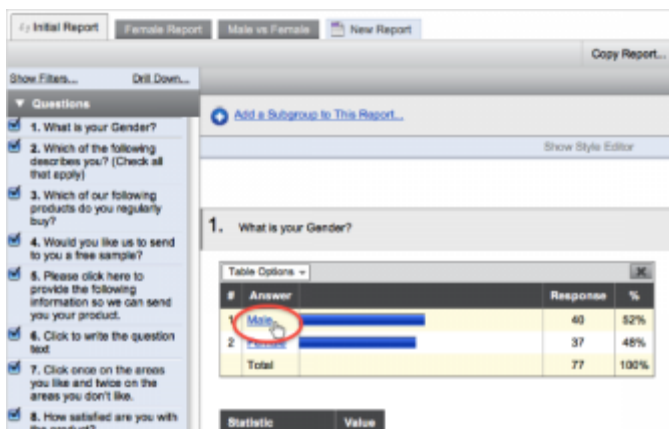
Initial Report | Female Report | Male vs Female | New Report

Copy Report...

Show Filters... Drill Down...

▼ Questions

1. What is your Gender?

2. Which of the following describes you? (Check all that apply)

3. Which of our following products do you regularly buy?

4. Would you like us to send to you a free sample?

5. Please click here to provide the following information so we can send you your product.

6. Click to write the question text

7. Click once on the areas you like and twice on the areas you don't like.

8. How satisfied are you with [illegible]

Add a Subgroup to This Report...

Show Style Editor

1. What is your Gender?

Table Options

| # | Answer | | Response | % |
|---|---|---|---|---|
| 1 | Male | | 40 | 52% |
| 2 | Female | | 37 | 48% |
| | Total | | 77 | 100% |

| Statistic | Value |
|---|---|